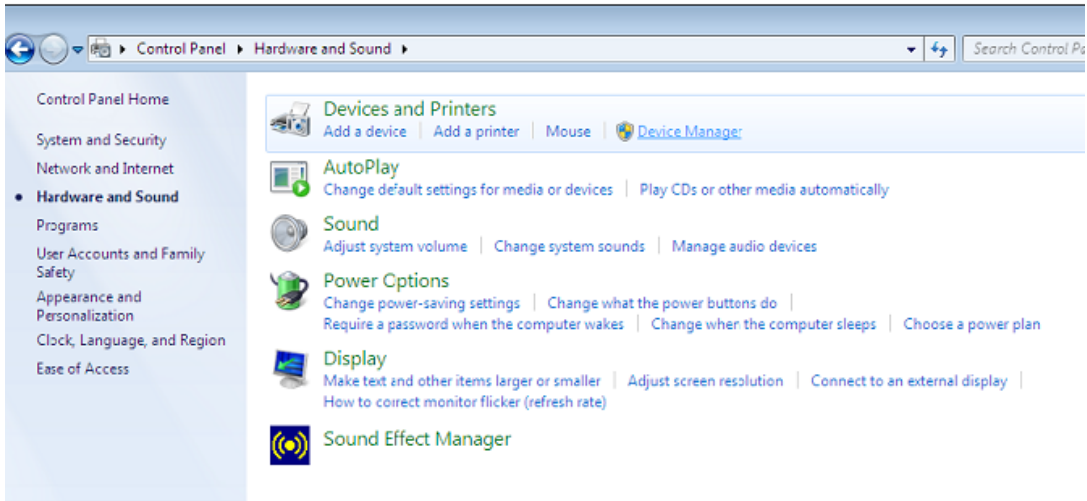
▸ Control Panel ▸ Hardware and Sound ▸

Search Control Pa

Control Panel Home

System and Security

Network and Internet

Hardware and Sound

Programs

User Accounts and Family Safety

Appearance and Personalization

Clock, Language, and Region

Ease of Access

Devices and Printers
Add a device | Add a printer | Mouse | Device Manager

AutoPlay
Change default settings for media or devices | Play CDs or other media automatically

Sound
Adjust system volume | Change system sounds | Manage audio devices

Power Options
Change power-saving settings | Change what the power buttons do | Require a password when the computer wakes | Change when the computer sleeps | Choose a power plan

Display
Make text and other items larger or smaller | Adjust screen resolution | Connect to an external display | How to correct monitor flicker (refresh rate)

Sound Effect Manager